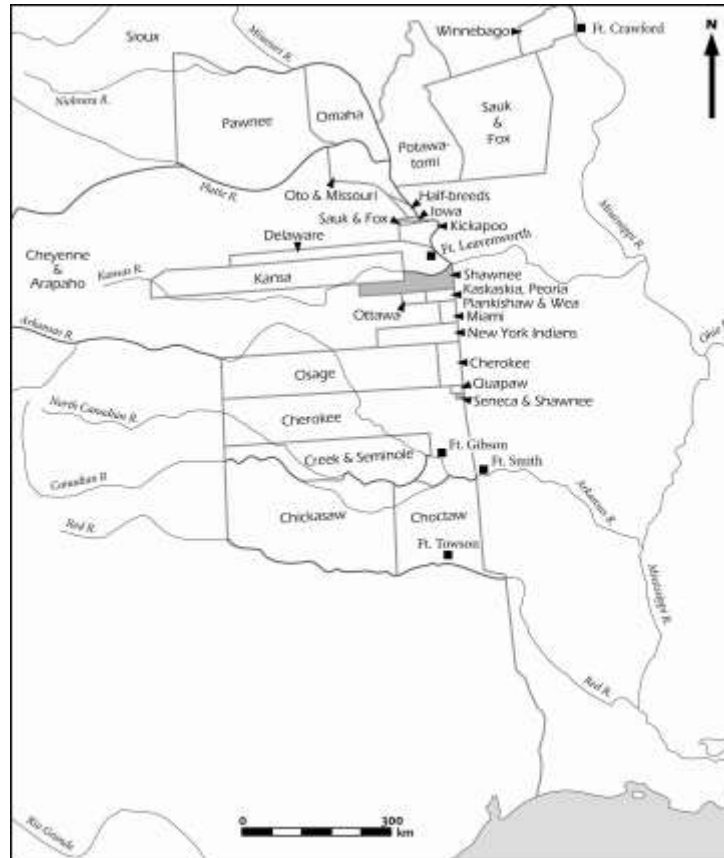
Sioux
Winnebago
Ft. Crawford
N
Missouri R.
Niobrara R.
Pawnee
Omaha
Potawatomi
Sauk & Fox
Platte R.
Oto & Missouri
Half-breeds
Iowa
Sauk & Fox
Kickapoo
Mississippi R.
Delaware
Ft. Leavenworth
Cheyenne & Arapaho
Kansas R.
Kansa
Shawnee
Kaskaskia, Peoria
Piankishaw & Wea
Ottawa
Miami
Arkansas R.
Ohio R.
New York Indians
Cherokee
Osage
Quapaw
Seneca & Shawnee
North Canadian R.
Cherokee
Ft. Gibson
Creek & Seminole
Ft. Smith
Canadian R.
Arkansas R.
Red R.
Chickasaw
Choctaw
Ft. Towson
Mississippi R.
Red R.
Rio Grande
0
300
km